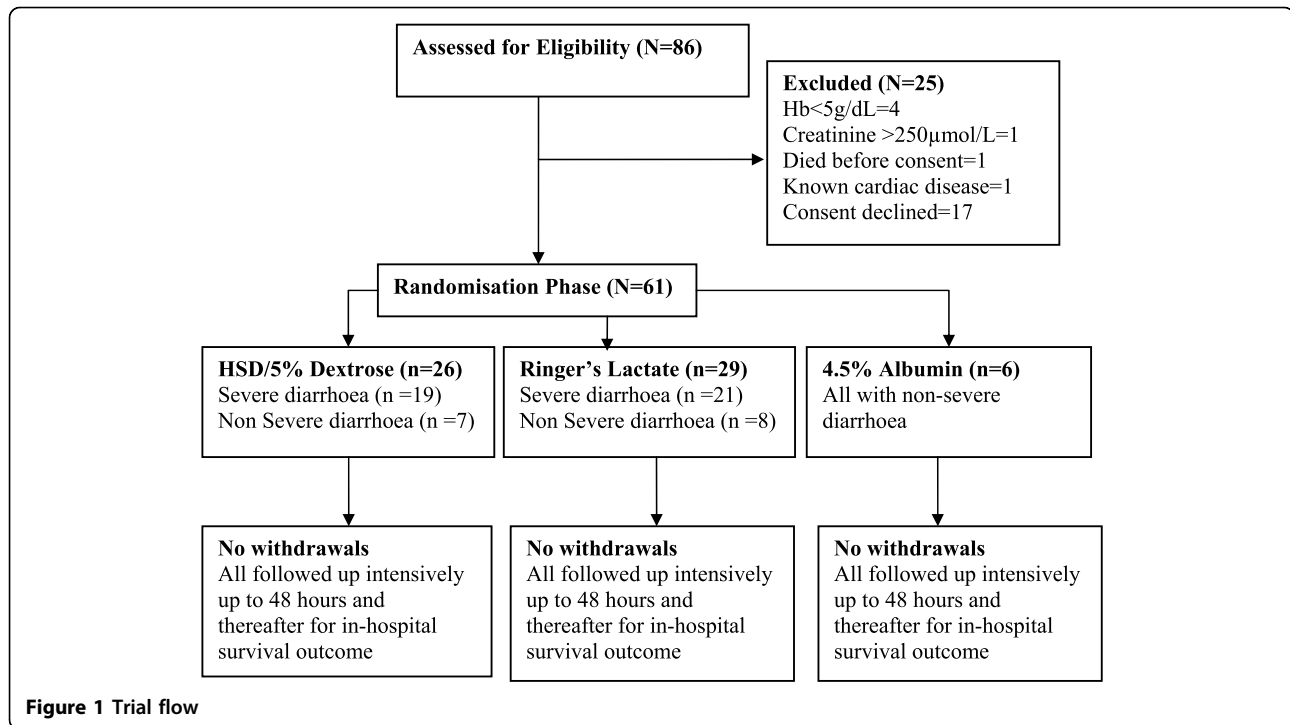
Assessed for Eligibility (N=86)

Excluded (N=25)
Hb<5g/dL=4
Creatinine >250μmol/L=1
Died before consent=1
Known cardiac disease=1
Consent declined=17

Randomisation Phase (N=61)

HSD/5% Dextrose (n=26)
Severe diarrhoea (n =19)
Non Severe diarrhoea (n =7)

Ringer's Lactate (n=29)
Severe diarrhoea (n =21)
Non Severe diarrhoea (n =8)

4.5% Albumin (n=6)
All with non-severe diarrhoea

No withdrawals
All followed up intensively up to 48 hours and thereafter for in-hospital survival outcome

No withdrawals
All followed up intensively up to 48 hours and thereafter for in-hospital survival outcome

No withdrawals
All followed up intensively up to 48 hours and thereafter for in-hospital survival outcome

Figure 1 Trial flow